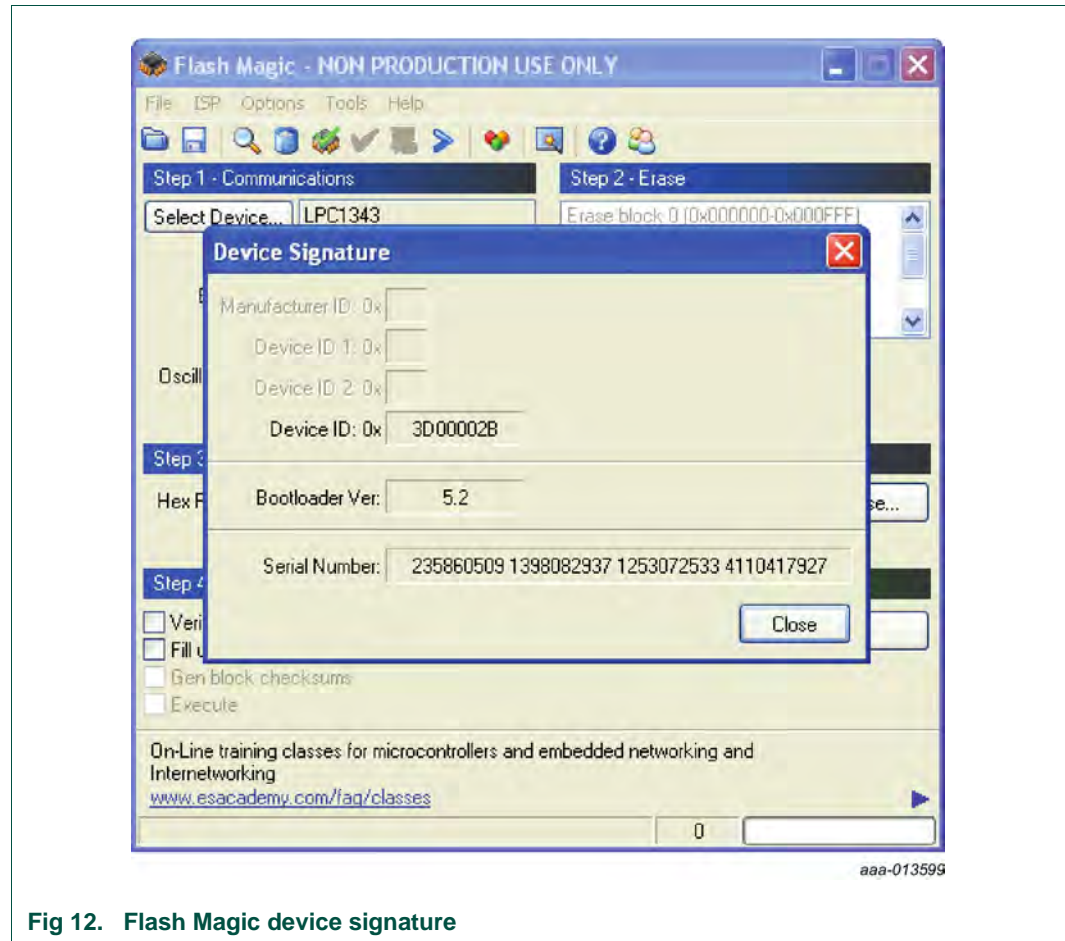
Flash Magic - NON PRODUCTION USE ONLY

File ISP Options Tools Help

Step 1 - Communications

Step 2 - Erase

Select Device... LPC1343

Erase block 0 (0x000000-0x000FFF)

Oscill

Step 3

Hex F

se...

Step 4

Veri

Fill u

Gen block checksums

Execute

Device Signature

Manufacturer ID: 0x

Device ID 1: 0x

Device ID 2: 0x

Device ID: 0x 3D00002B

Bootloader Ver: 5.2

Serial Number: 235860509 1398082937 1253072533 4110417927

Close

On-Line training classes for microcontrollers and embedded networking and Internetworking

www.esacademy.com/faq/classes

0

aaa-013599

Fig 12. Flash Magic device signature